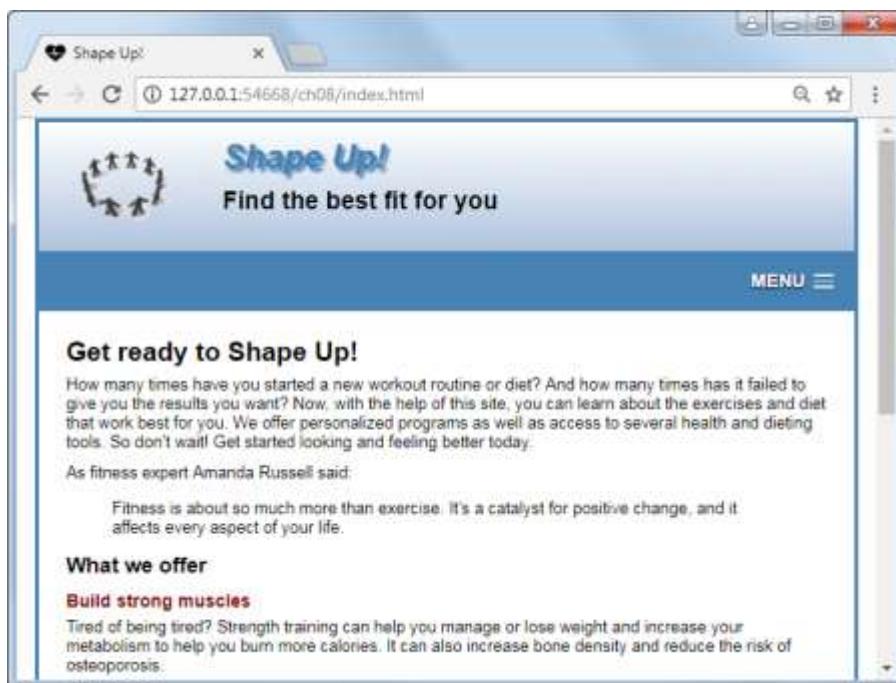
Shape Up! ×

127.0.0.1:54668/ch08/index.html

Shape Up!

Find the best fit for you

MENU

Get ready to Shape Up!

How many times have you started a new workout routine or diet? And how many times has it failed to give you the results you want? Now, with the help of this site, you can learn about the exercises and diet that work best for you. We offer personalized programs as well as access to several health and dieting tools. So don't wait! Get started looking and feeling better today.

As fitness expert Amanda Russell said:

Fitness is about so much more than exercise. It's a catalyst for positive change, and it affects every aspect of your life.

What we offer

Build strong muscles

Tired of being tired? Strength training can help you manage or lose weight and increase your metabolism to help you burn more calories. It can also increase bone density and reduce the risk of osteoporosis.